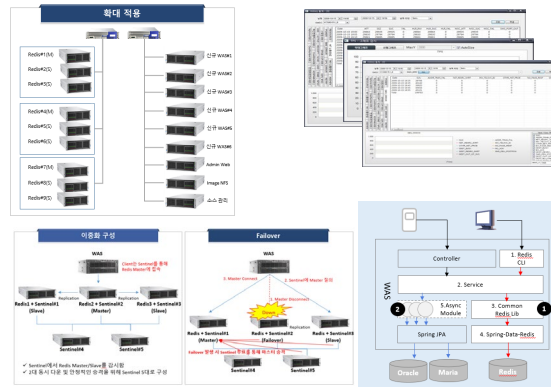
확대 적용

Redis#1(M)
Redis#2(S)
Redis#3(S)
Redis#4(M)
Redis#5(S)
Redis#6(S)
Redis#7(M)
Redis#8(S)
Redis#9(S)

신규 WAS#1
신규 WAS#2
신규 WAS#3
신규 WAS#4
신규 WAS#5
신규 WAS#6
Admin Web
Image NFS
소스 관리

이중화 구성

WAS
Client는 Sentinel을 통해 Redis Master에 접속
Replication
Replication
Redis1 + Sentinel#1 (Slave)
Redis2 + Sentinel#2 (Master)
Redis3 + Sentinel#3 (Slave)
Sentinel#4
Sentinel#5
✔ Sentinel에서 Redis Master/Slave를 감시함
✔ 2대 동시 다운 및 안정적인 유지를 위해 Sentinel 5대로 구성

Failover

WAS
1. Master Connect
2. Sentinel에 Master 요청
3. Master Disconnect
Down
Redis + Sentinel#1 (Master)
Redis + Sentinel#2 (Failover)
Redis + Sentinel#3 (Slave)
Failover 발생 시 Sentinel 투표를 통해 마스터 승격
Sentinel#4
Sentinel#5

WAS
Controller
1. Redis CLI
2. Service
5.Async Module
3. Common Redis Lib
Spring JPA
4. Spring-Data-Redis
Oracle
Maria
Redis
2
1